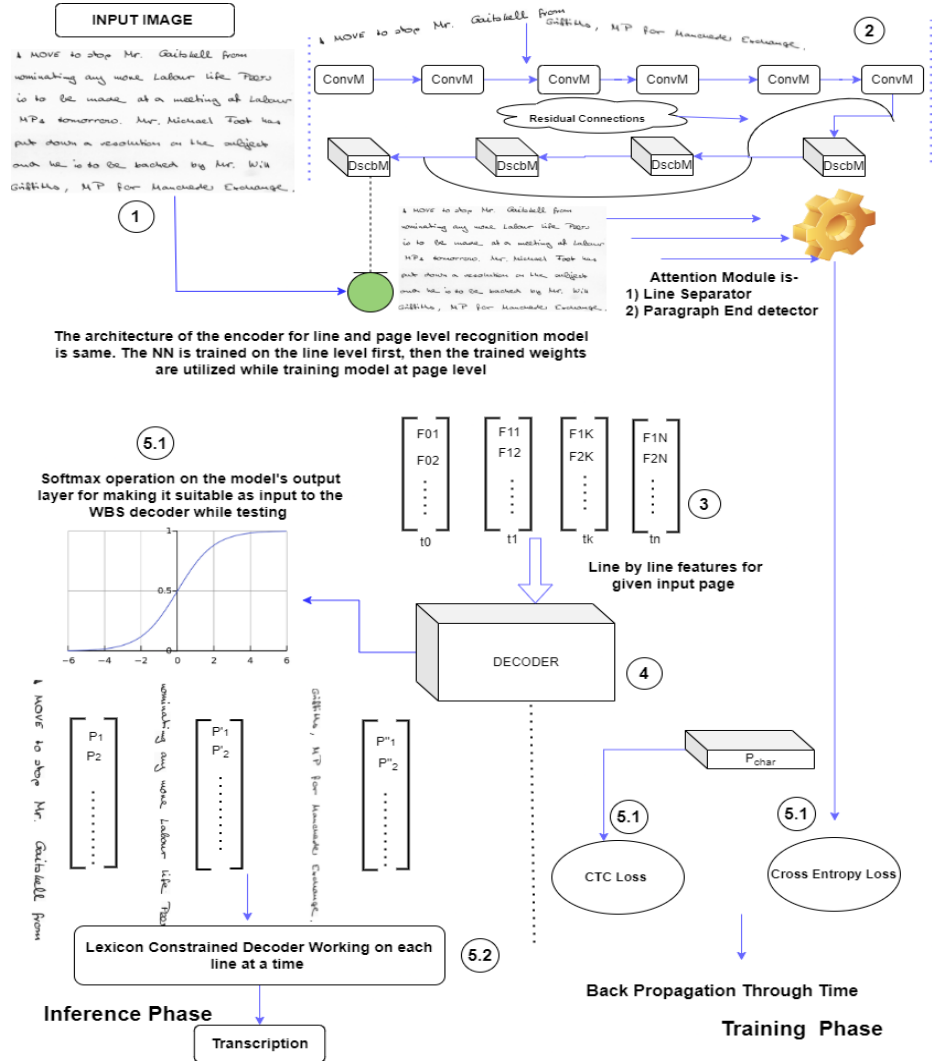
INPUT IMAGE

A MOVE to stop Mr. Gaitskell from nominating any more Labour life Peers is to be made at a meeting of Labour MPs tomorrow. Mr. Michael Foot has put down a resolution on the subject and he is to be backed by Mr. Will Griffiths, MP for Manchester Exchange.

1

A MOVE to stop Mr. Gaitskell from Griffiths, MP for Manchester Exchange.

2

ConvM

ConvM

ConvM

ConvM

ConvM

ConvM

Residual Connections

DscbM

DscbM

DscbM

DscbM

A MOVE to stop Mr. Gaitskell from nominating any more Labour life Peers is to be made at a meeting of Labour MPs tomorrow. Mr. Michael Foot has put down a resolution on the subject and he is to be backed by Mr. Will Griffiths, MP for Manchester Exchange.

Attention Module is-
1) Line Separator
2) Paragraph End detector

The architecture of the encoder for line and page level recognition model is same. The NN is trained on the line level first, then the trained weights are utilized while training model at page level

5.1

Softmax operation on the model's output layer for making it suitable as input to the WBS decoder while testing

1

0.5

0

−6 −4 −2 0 2 4 6

F01
F02

t0

F11
F12

t1

F1K
F2K

tk

F1N
F2N

tn

3

Line by line features for given input page

DECODER

4

A MOVE to stop Mr. Gaitskell from

$P_1$
$P_2$

nominating any more Labour life Peers

$P'_1$
$P'_2$

Griffiths, MP for Manchester Exchange.

$P''_1$
$P''_2$

$P_{char}$

5.1

5.1

CTC Loss

Cross Entropy Loss

Lexicon Constrained Decoder Working on each line at a time

5.2

Back Propagation Through Time

Inference Phase

Transcription

Training Phase